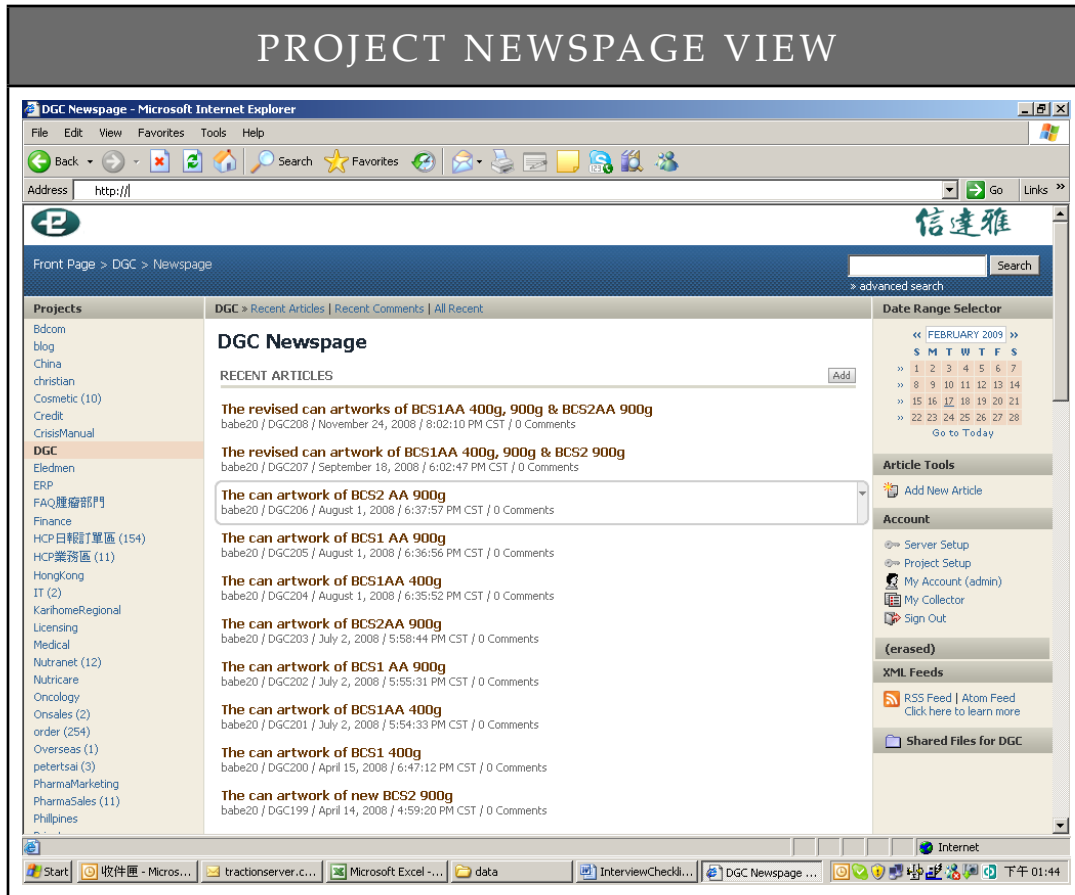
PROJECT NEWSPAGE VIEW

DGC Newspage - Microsoft Internet Explorer

File Edit View Favorites Tools Help

Back Search Favorites

Address http://

Go Links »

信達雅

Front Page > DGC > Newspage

Search
» advanced search

Projects
Bdcom
blog
China
christian
Cosmetic (10)
Credit
CrisisManual
DGC
Eledmen
ERP
FAQ腫瘤部門
Finance
HCP日報訂單區 (154)
HCP業務區 (11)
HongKong
IT (2)
KarihomeRegional
Licensing
Medical
Nutranet (12)
Nutricare
Oncology
Onsales (2)
order (254)
Overseas (1)
petertsai (3)
PharmaMarketing
PharmaSales (11)
Phillpines

DGC » Recent Articles | Recent Comments | All Recent

DGC Newspage

RECENT ARTICLES
Add

The revised can artworks of BCS1AA 400g, 900g & BCS2AA 900g
babe20 / DGC208 / November 24, 2008 / 8:02:10 PM CST / 0 Comments

The revised can artwork of BCS1AA 400g, 900g & BCS2 900g
babe20 / DGC207 / September 18, 2008 / 6:02:47 PM CST / 0 Comments

The can artwork of BCS2 AA 900g
babe20 / DGC206 / August 1, 2008 / 6:37:57 PM CST / 0 Comments

The can artwork of BCS1 AA 900g
babe20 / DGC205 / August 1, 2008 / 6:36:56 PM CST / 0 Comments

The can artwork of BCS1AA 400g
babe20 / DGC204 / August 1, 2008 / 6:35:52 PM CST / 0 Comments

The can artwork of BCS2AA 900g
babe20 / DGC203 / July 2, 2008 / 5:58:44 PM CST / 0 Comments

The can artwork of BCS1 AA 900g
babe20 / DGC202 / July 2, 2008 / 5:55:31 PM CST / 0 Comments

The can artwork of BCS1AA 400g
babe20 / DGC201 / July 2, 2008 / 5:54:33 PM CST / 0 Comments

The can artwork of BCS1 400g
babe20 / DGC200 / April 15, 2008 / 6:47:12 PM CST / 0 Comments

The can artwork of new BCS2 900g
babe20 / DGC199 / April 14, 2008 / 4:59:20 PM CST / 0 Comments

Date Range Selector
« FEBRUARY 2009 »
| S | M | T | W | T | F | S |
|---|---|---|---|---|---|---|
| 1 | 2 | 3 | 4 | 5 | 6 | 7 |
| 8 | 9 | 10 | 11 | 12 | 13 | 14 |
| 15 | 16 | 17 | 18 | 19 | 20 | 21 |
| 22 | 23 | 24 | 25 | 26 | 27 | 28 |
Go to Today

Article Tools
Add New Article

Account
Server Setup
Project Setup
My Account (admin)
My Collector
Sign Out

(erased)

XML Feeds
RSS Feed | Atom Feed
Click here to learn more

Shared Files for DGC

Internet

Start | 收件匣 - Micros... | tractionserver.c... | Microsoft Excel -... | data | InterviewCheckli... | DGC Newspage ... | 下午 01:44